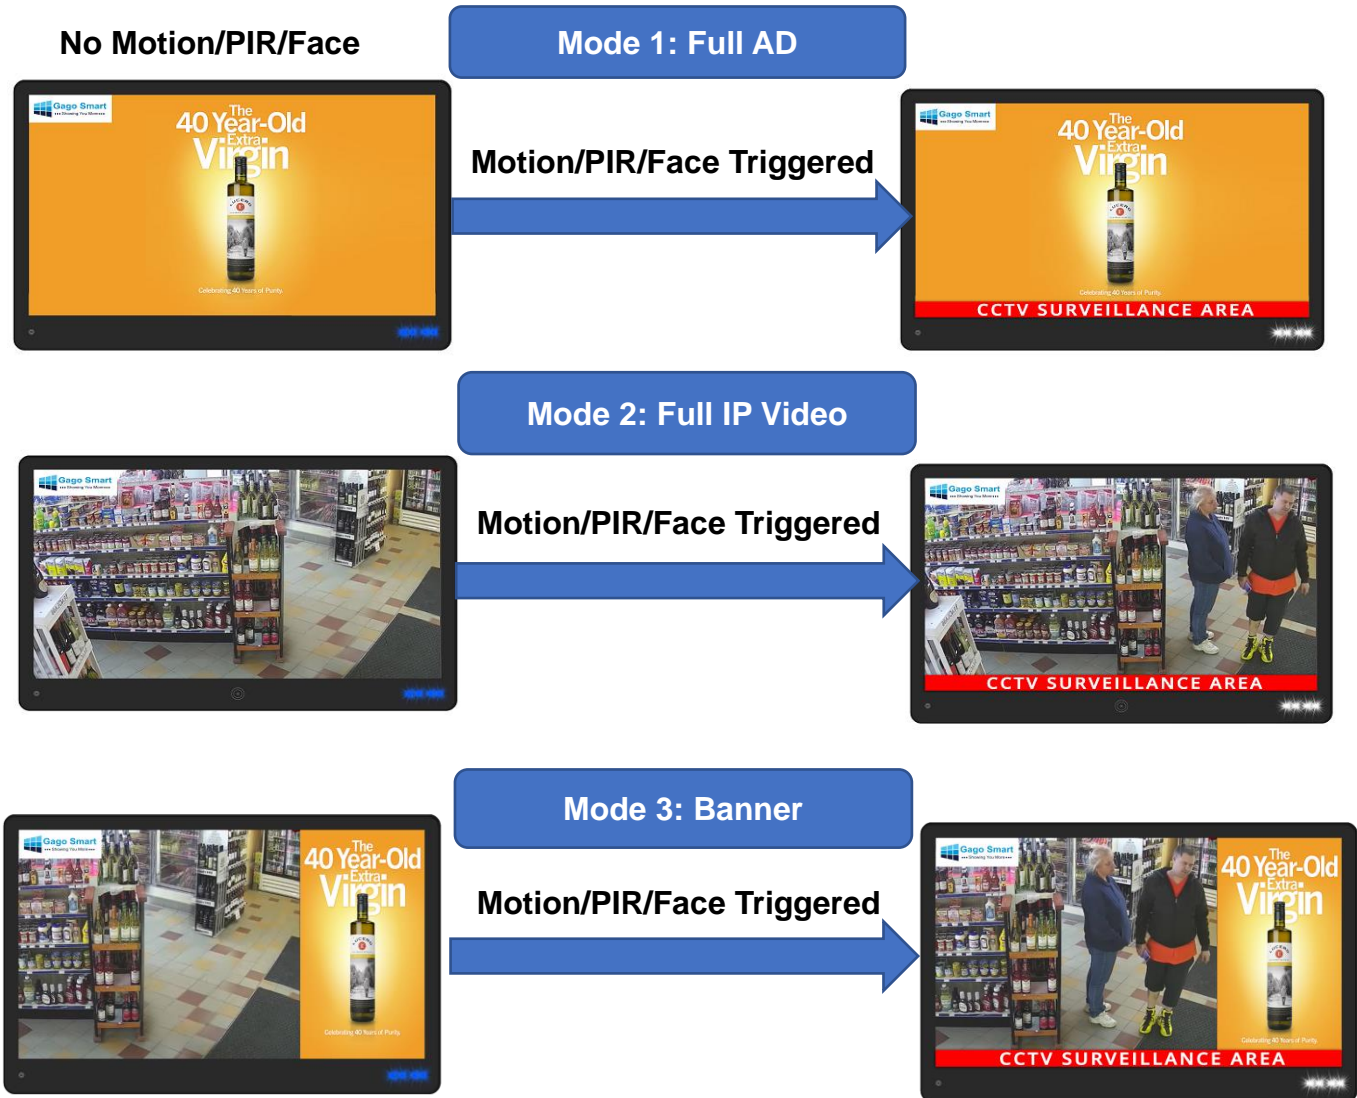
No Motion/PIR/Face

Mode 1: Full AD

Gago Smart

40 Year-Old The Extra Virgin

Celebrating 40 Years of Purity

Motion/PIR/Face Triggered

Gago Smart

40 Year-Old The Extra Virgin

Celebrating 40 Years of Purity

CCTV SURVEILLANCE AREA

Mode 2: Full IP Video

Gago Smart

Motion/PIR/Face Triggered

Gago Smart

CCTV SURVEILLANCE AREA

Mode 3: Banner

Gago Smart

40 Year-Old The Extra Virgin

Celebrating 40 Years of Purity

Motion/PIR/Face Triggered

Gago Smart

40 Year-Old The Extra Virgin

Celebrating 40 Years of Purity

CCTV SURVEILLANCE AREA